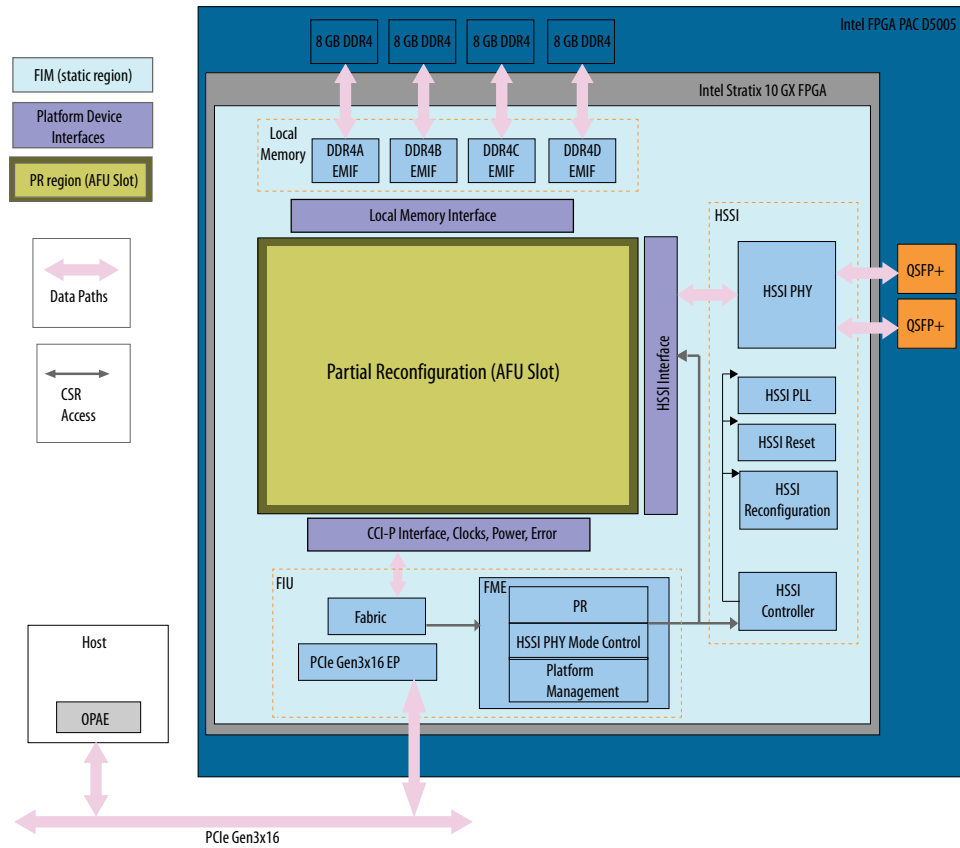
FIM (static region)

Platform Device Interfaces

PR region (AFU Slot)

Data Paths

CSR Access

Intel FPGA PAC D5005

8 GB DDR4

8 GB DDR4

8 GB DDR4

8 GB DDR4

Intel Stratix 10 GX FPGA

Local Memory

DDR4A EMIF

DDR4B EMIF

DDR4C EMIF

DDR4D EMIF

Local Memory Interface

HSSI

Partial Reconfiguration (AFU Slot)

HSSI Interface

HSSI PHY

QSFP+

QSFP+

HSSI PLL

HSSI Reset

HSSI Reconfiguration

CCI-P Interface, Clocks, Power, Error

FIU

Fabric

FME

PR

HSSI PHY Mode Control

Platform Management

HSSI Controller

PCIe Gen3x16 EP

Host

OPAE

PCIe Gen3x16